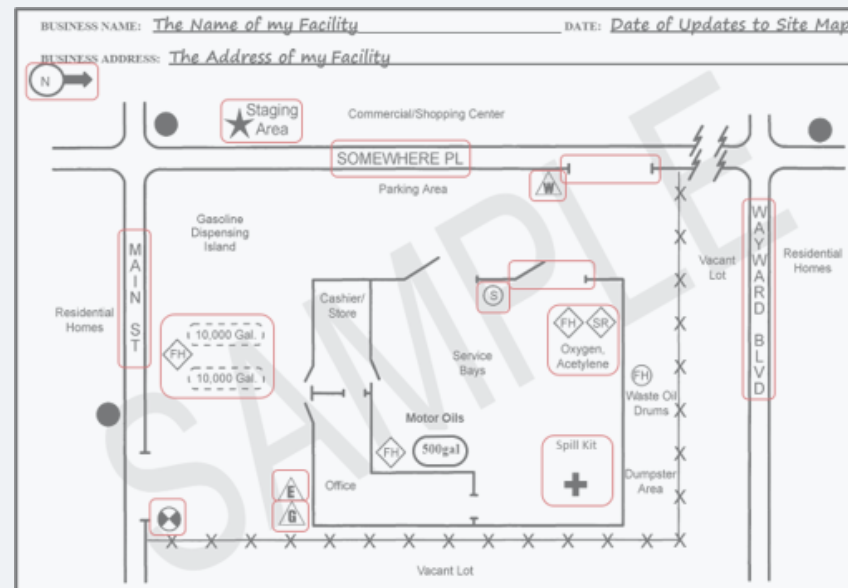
BUSINESS NAME: The Name of my Facility
DATE: Date of Updates to Site Map

BUSINESS ADDRESS: The Address of my Facility

N

Staging Area

Commercial/Shopping Center

SOMEWHERE PL

Parking Area

W

Gasoline Dispensing Island

MAIN ST

Residential Homes

FH

10,000 Gal.

10,000 Gal.

Cashier/ Store

S

Service Bays

FH SR

Oxygen, Acetylene

Vacant Lot

WAYWARD BLVD

Residential Homes

FH

Waste Oil Drums

Motor Oils

FH

500gal

Spill Kit

Dumpster Area

E

G

Office

Vacant Lot

SAMPLE